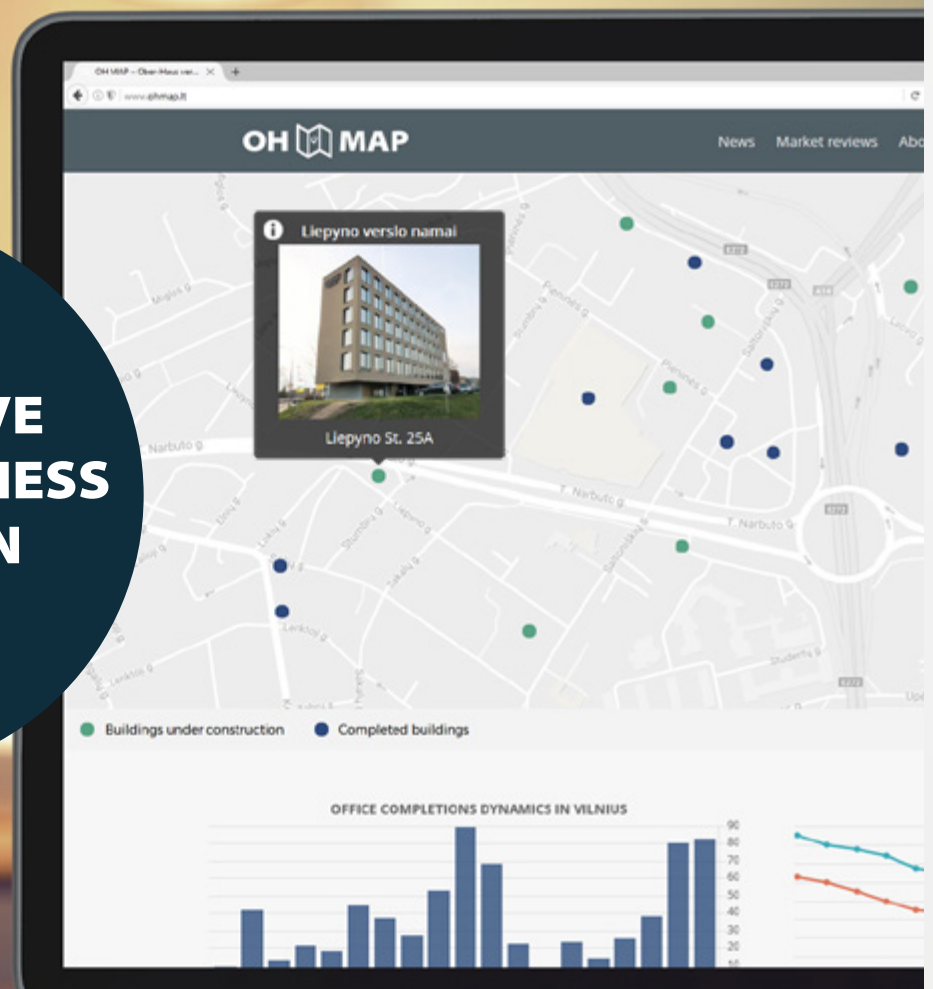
VE
NESS
N

OH MAP – Ober-Haus ver... ×

www.ohmap.lt

OH MAP

News Market reviews Abo

Liepyno verslo namai

Liepyno St. 25A

Narbuto g.

T. Narbuto g.

T. Narbuto g.

Lenktoji g.

Studentų g.

Buildings under construction

Completed buildings

OFFICE COMPLETIONS DYNAMICS IN VILNIUS

90
80
70
60
50
40
30
20
10